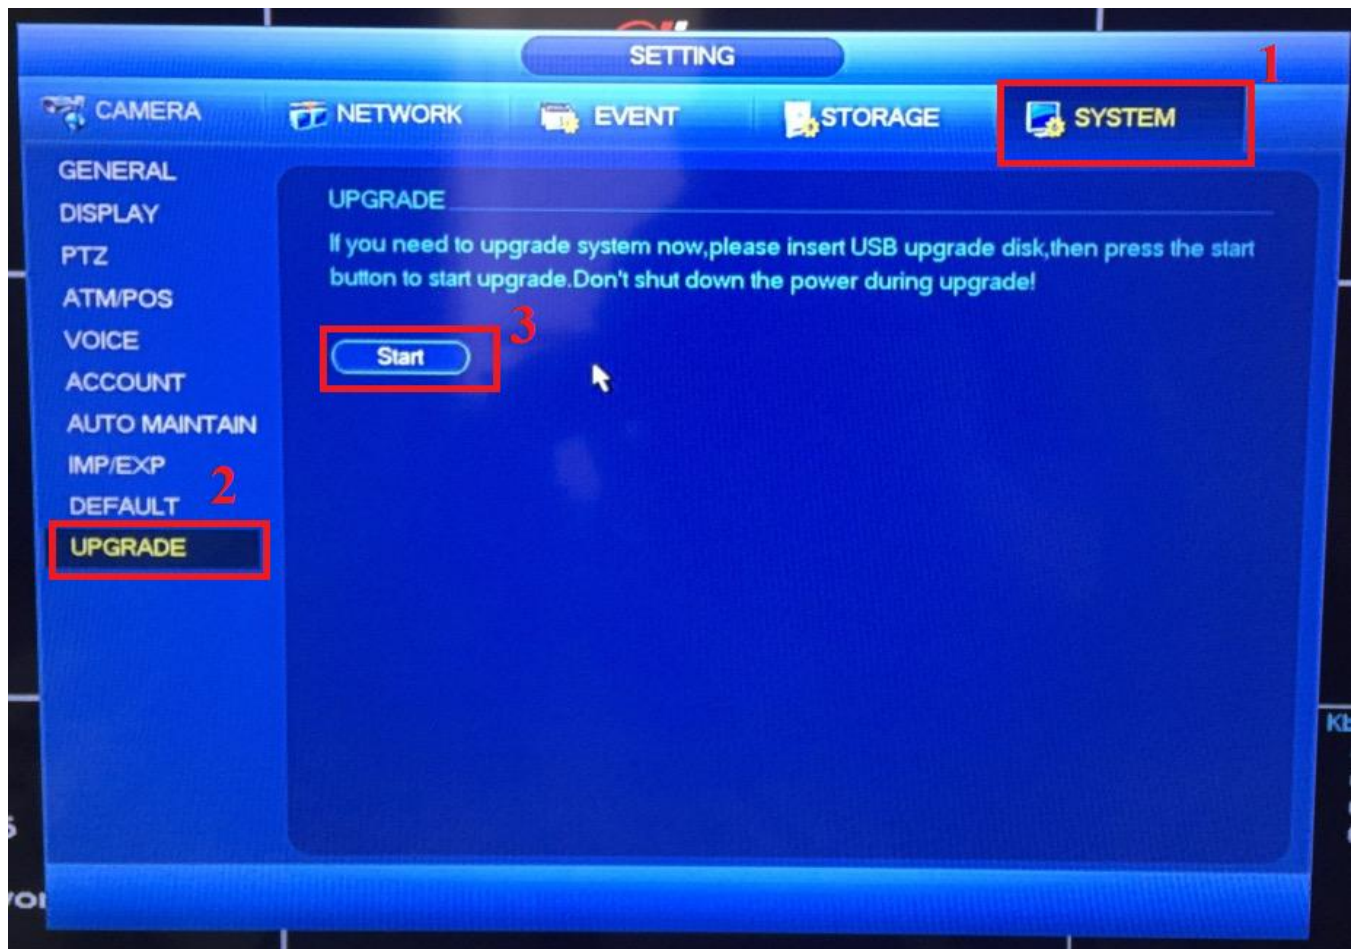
SETTING

CAMERA NETWORK EVENT STORAGE SYSTEM

1

GENERAL
DISPLAY
PTZ
ATM/POS
VOICE
ACCOUNT
AUTO MAINTAIN
IMP/EXP
DEFAULT
UPGRADE

2

UPGRADE

If you need to upgrade system now,please insert USB upgrade disk,then press the start button to start upgrade.Don't shut down the power during upgrade!

3

Start

Kb